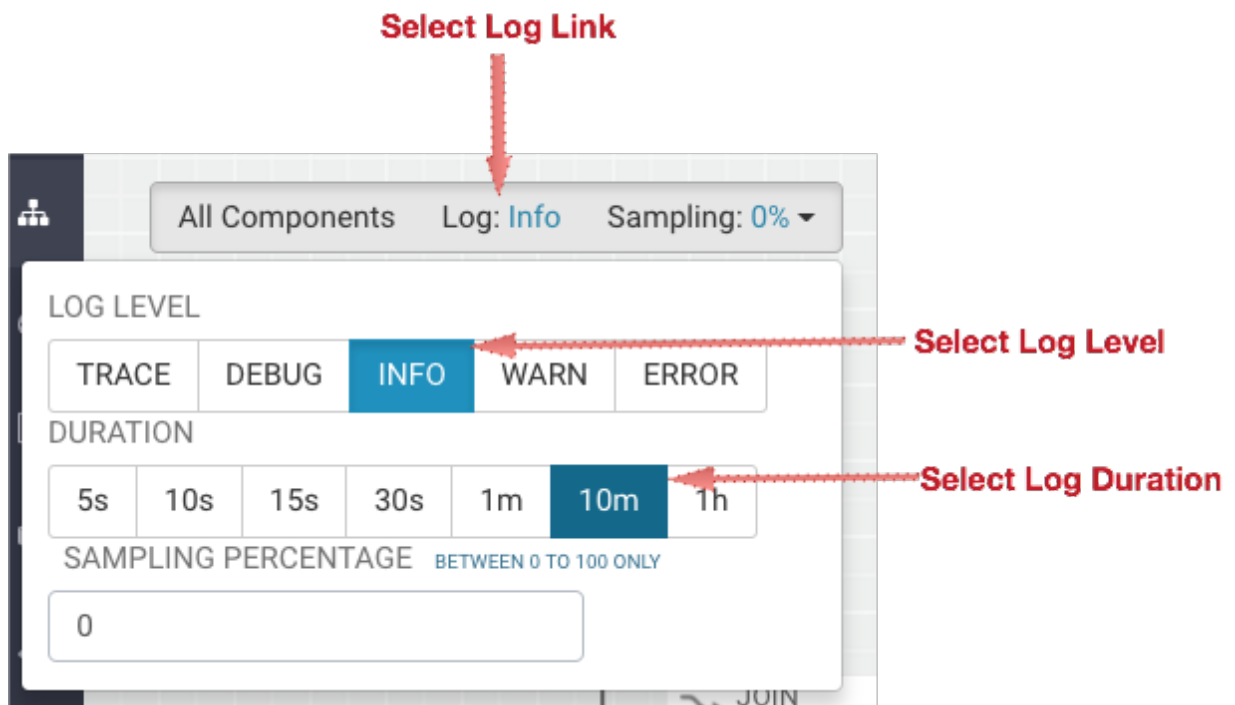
Select Log Link

All Components Log: Info Sampling: 0%

LOG LEVEL

Select Log Level

TRACE DEBUG INFO WARN ERROR

DURATION

Select Log Duration

5s 10s 15s 30s 1m 10m 1h

SAMPLING PERCENTAGE BETWEEN 0 TO 100 ONLY

0

JOIN